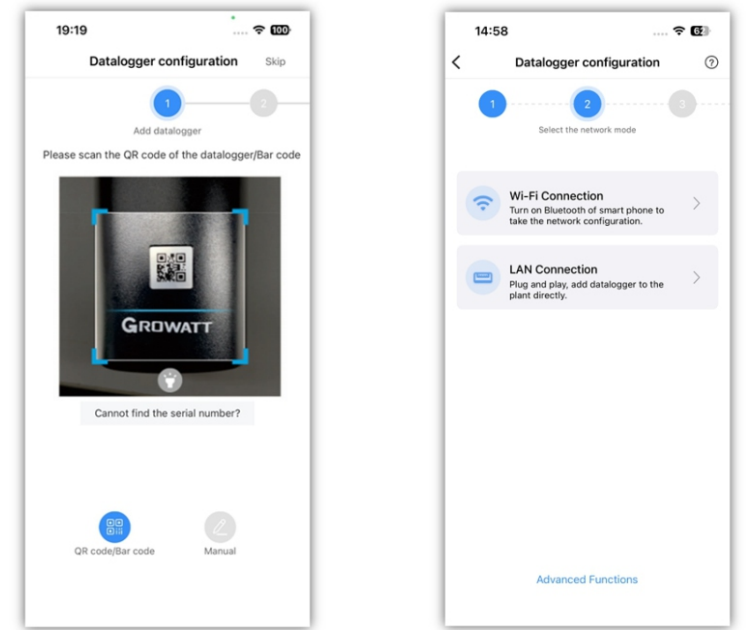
19:19

100

Datalogger configuration

Skip

1

2

Add datalogger

Please scan the QR code of the datalogger/Bar code

GROWATT

Cannot find the serial number?

QR code/Bar code

Manual

14:58

62

Datalogger configuration

1

2

3

Select the network mode

Wi-Fi Connection

Turn on Bluetooth of smart phone to take the network configuration.

LAN Connection

Plug and play, add datalogger to the plant directly.

Advanced Functions